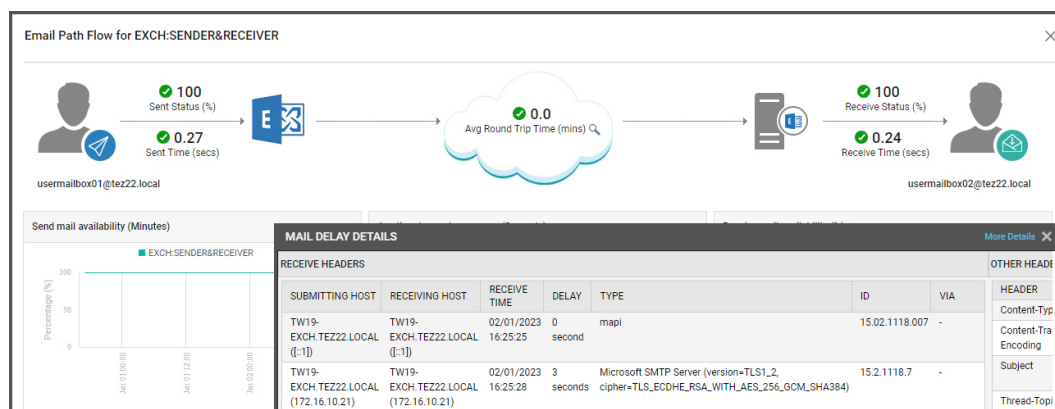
Email Path Flow for EXCH:SENDER&RECEIVER

100
Sent Status (%)
0.27
Sent Time (secs)

0.0
Avg Round Trip Time (mins)

100
Receive Status (%)
0.24
Receive Time (secs)

usermailbox01@tez22.local

usermailbox02@tez22.local

Send mail availability (Minutes)

EXCH:SENDER&RECEIVER

Percentage (%)
100
50
0

Jan 01 00:00
Jan 01 12:00
Jan 02 00:00

MAIL DELAY DETAILS

More Details

RECEIVE HEADERS

| SUBMITTING HOST | RECEIVING HOST | RECEIVE TIME | DELAY | TYPE | ID | VIA |
|---|---|---|---|---|---|---|
| TW19-EXCH.TEZ22.LOCAL ([::1]) | TW19-EXCH.TEZ22.LOCAL ([::1]) | 02/01/2023 16:25:25 | 0 second | mapi | 15.02.1118.007 | - |
| TW19-EXCH.TEZ22.LOCAL (172.16.10.21) | TW19-EXCH.TEZ22.LOCAL (172.16.10.21) | 02/01/2023 16:25:28 | 3 seconds | Microsoft SMTP Server (version=TLS1_2, cipher=TLS_ECDHE_RSA_WITH_AES_256_GCM_SHA384) | 15.2.1118.7 | - |

OTHER HEADE

| HEADER |
|---|
| Content-Typ |
| Content-Tra Encoding |
| Subject |
| Thread-Topi |